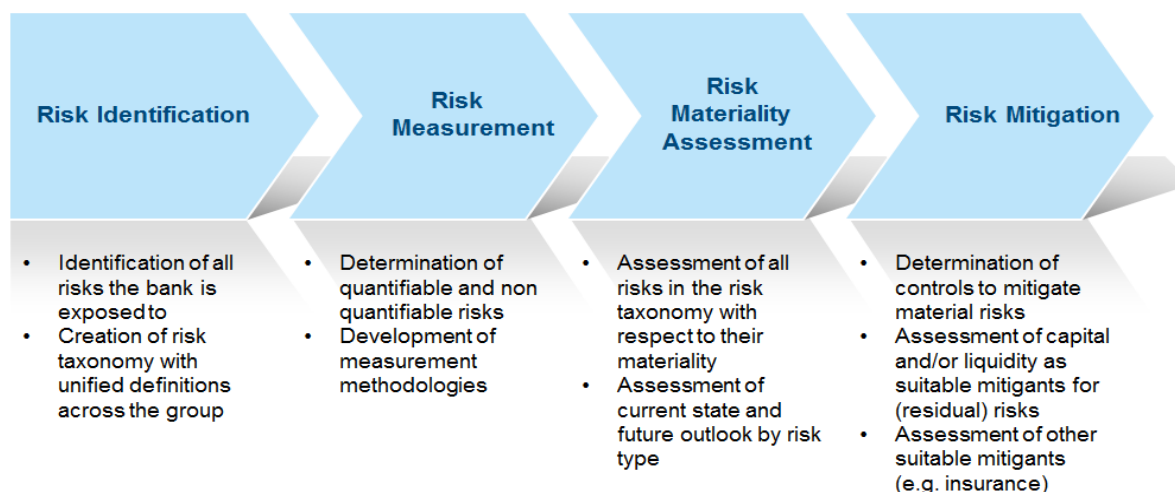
Risk Identification

Risk Measurement

Risk Materiality Assessment

Risk Mitigation

- Identification of all risks the bank is exposed to
- Creation of risk taxonomy with unified definitions across the group

- Determination of quantifiable and non quantifiable risks
- Development of measurement methodologies

- Assessment of all risks in the risk taxonomy with respect to their materiality
- Assessment of current state and future outlook by risk type

- Determination of controls to mitigate material risks
- Assessment of capital and/or liquidity as suitable mitigants for (residual) risks
- Assessment of other suitable mitigants (e.g. insurance)